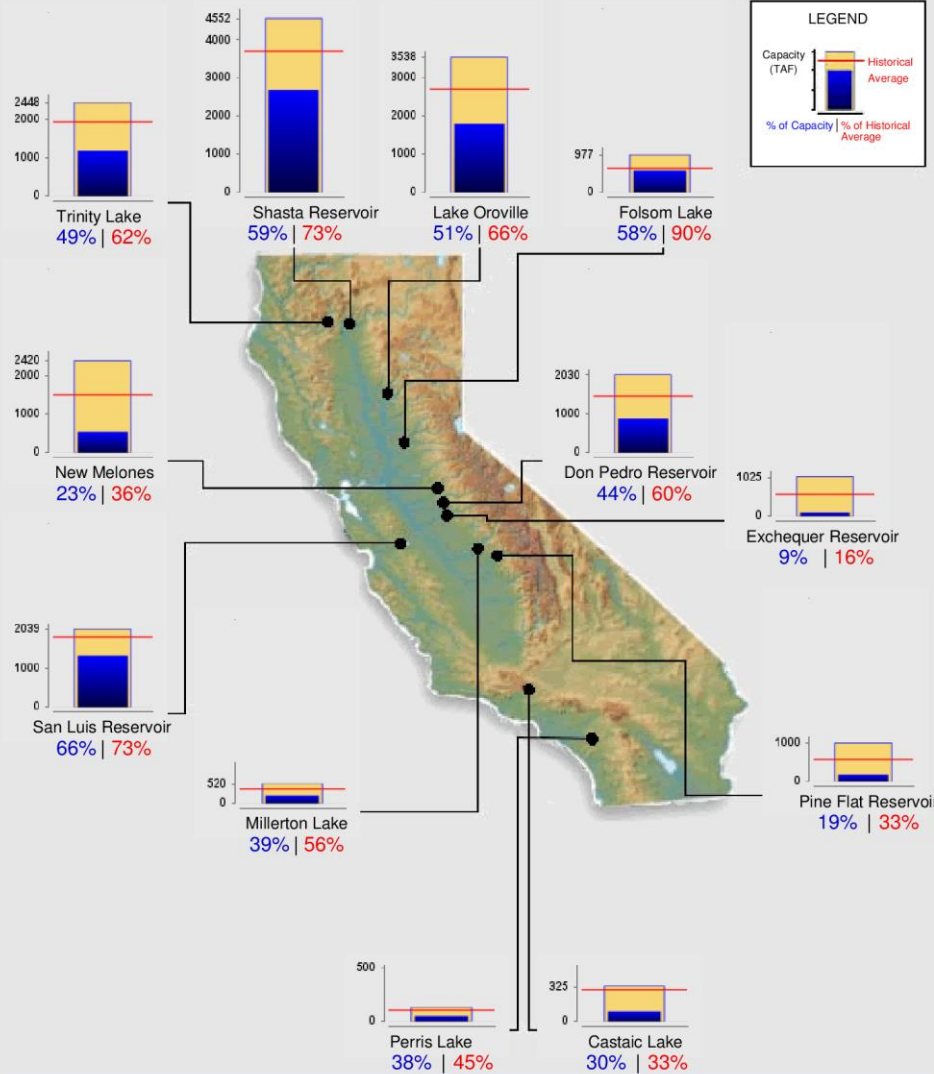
LEGEND

Capacity (TAF)
Historical Average
% of Capacity | % of Historical Average

2448
2000
1000
0
Trinity Lake
49% | 62%

4552
4000
3000
2000
1000
0
Shasta Reservoir
59% | 73%

3538
3000
2000
1000
0
Lake Oroville
51% | 66%

977
0
Folsom Lake
58% | 90%

2420
2000
1000
0
New Melones
23% | 36%

2030
1000
0
Don Pedro Reservoir
44% | 60%

1025
0
Exchequer Reservoir
9% | 16%

2039
1000
0
San Luis Reservoir
66% | 73%

520
0
Millerton Lake
39% | 56%

1000
0
Pine Flat Reservoir
19% | 33%

500
0
Perris Lake
38% | 45%

325
0
Castaic Lake
30% | 33%